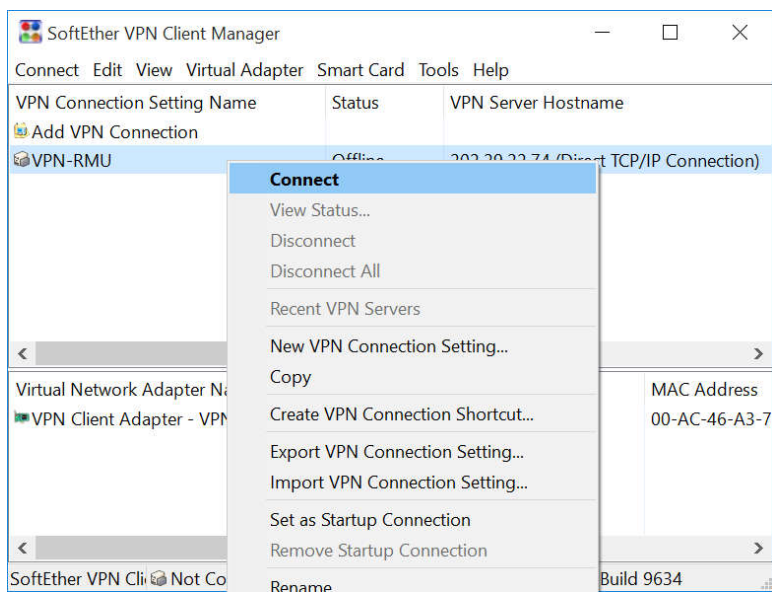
SoftEther VPN Client Manager

Connect Edit View Virtual Adapter Smart Card Tools Help

| VPN Connection Setting Name | Status | VPN Server Hostname |
|---|---|---|
| Add VPN Connection | | |
| VPN-RMU | Offline | 202.29.22.74 (Direct TCP/IP Connection) |

Connect
View Status...
Disconnect
Disconnect All
Recent VPN Servers
New VPN Connection Setting...
Copy
Create VPN Connection Shortcut...
Export VPN Connection Setting...
Import VPN Connection Setting...
Set as Startup Connection
Remove Startup Connection
Rename

| Virtual Network Adapter Na | MAC Address |
|---|---|
| VPN Client Adapter - VPN | 00-AC-46-A3-7 |

SoftEther VPN Cli Not Co Build 9634